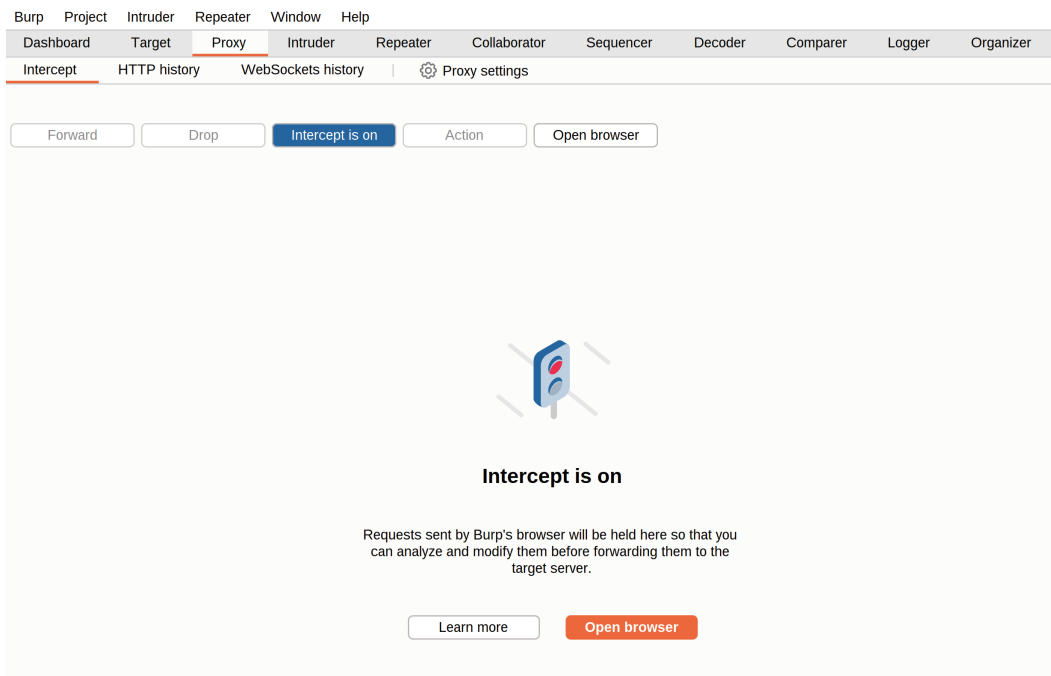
Burp Project Intruder Repeater Window Help

Dashboard Target Proxy Intruder Repeater Collaborator Sequencer Decoder Comparer Logger Organizer

Intercept HTTP history WebSockets history | Proxy settings

Forward Drop Intercept is on Action Open browser

Intercept is on

Requests sent by Burp's browser will be held here so that you can analyze and modify them before forwarding them to the target server.

Learn more Open browser